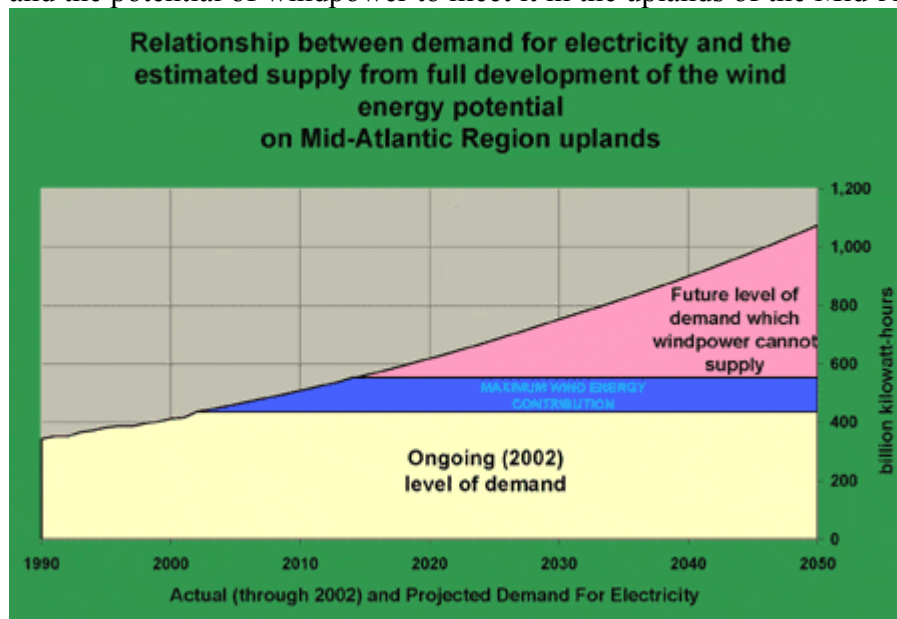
and the potential of windpower to meet it in the uplands of the Mid-A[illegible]

Relationship between demand for electricity and the estimated supply from full development of the wind energy potential on Mid-Atlantic Region uplands

1,200
1,000
800
600
400
200
0

billion kilowatt-hours

Future level of demand which windpower cannot supply

MAXIMUM WIND ENERGY CONTRIBUTION

Ongoing (2002) level of demand

1990 2000 2010 2020 2030 2040 2050

Actual (through 2002) and Projected Demand For Electricity